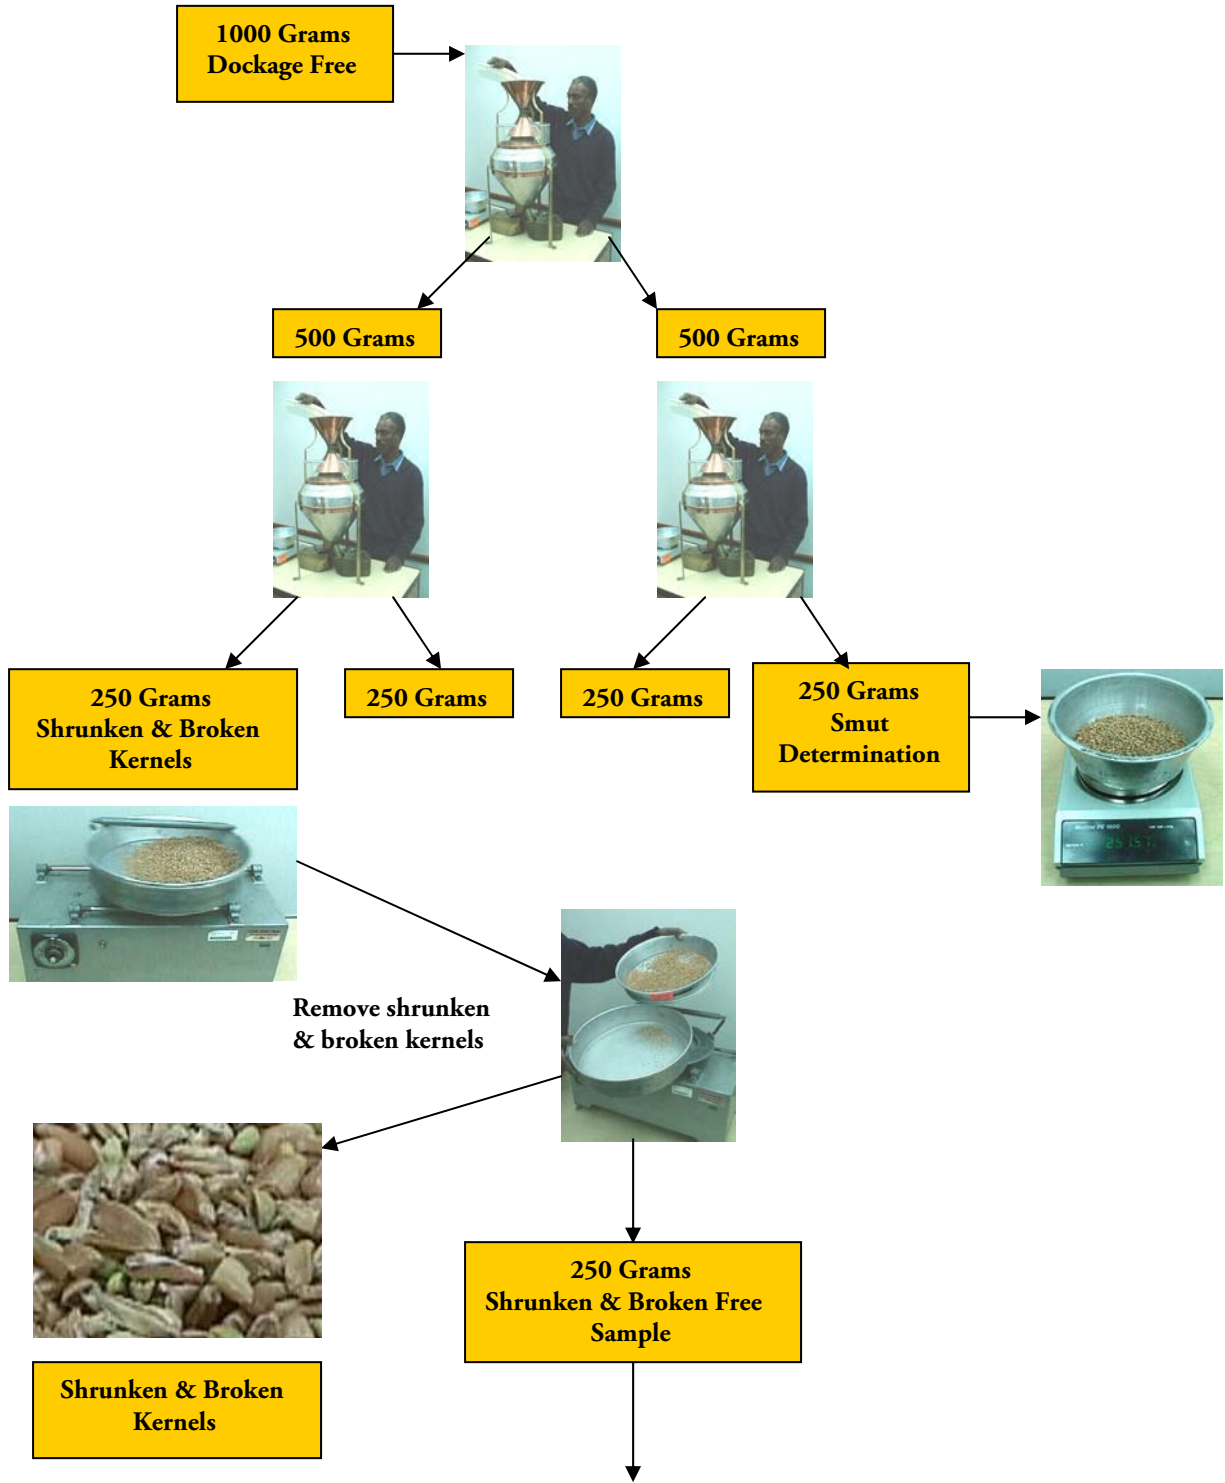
1000 Grams
Dockage Free

500 Grams

500 Grams

250 Grams
Shrunken & Broken
Kernels

250 Grams

250 Grams

250 Grams
Smut
Determination

Remove shrunken
& broken kernels

250 Grams
Shrunken & Broken Free
Sample

Shrunken & Broken
Kernels